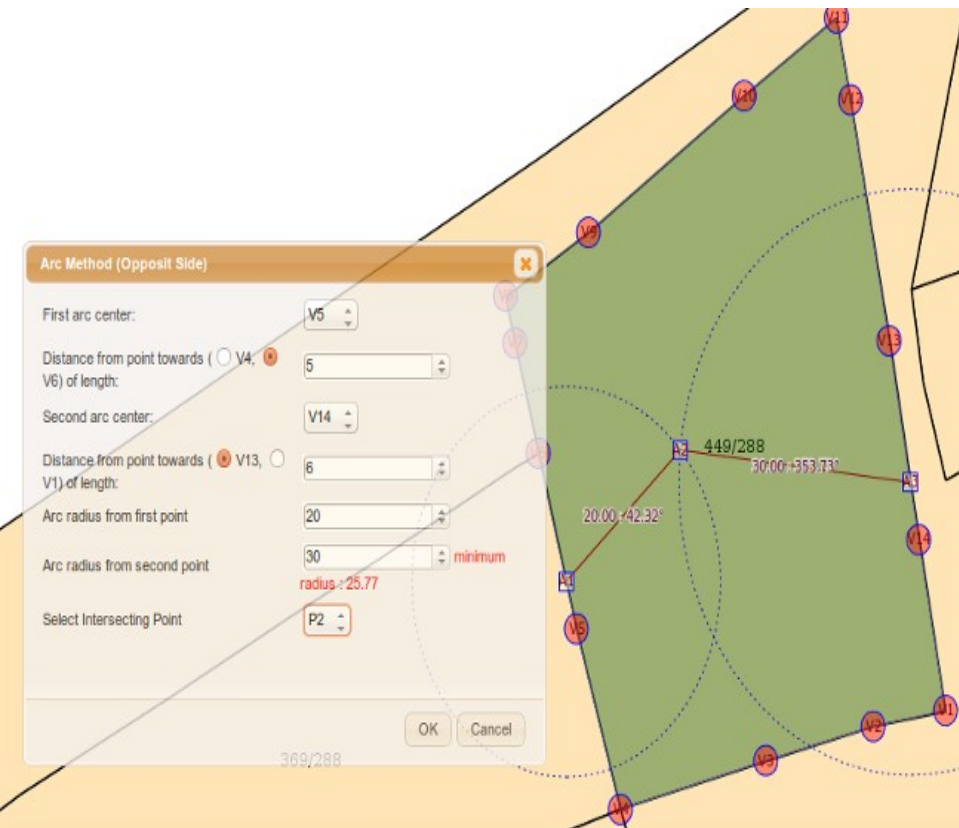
Arc Method (Opposit Side)

First arc center: V5

Distance from point towards ( V4, V6) of length: 5

Second arc center: V14

Distance from point towards ( V13, V1) of length: 6

Arc radius from first point 20

Arc radius from second point 30 minimum radius : 25.77

Select Intersecting Point P2

OK Cancel

369/288

V11
V10
V12
V9
V6
V7
V13
A2
449/288
30.00 ∠353.73°
A3
20.00 ∠42.32°
V14
A1
V5
V1
V2
V3
V4